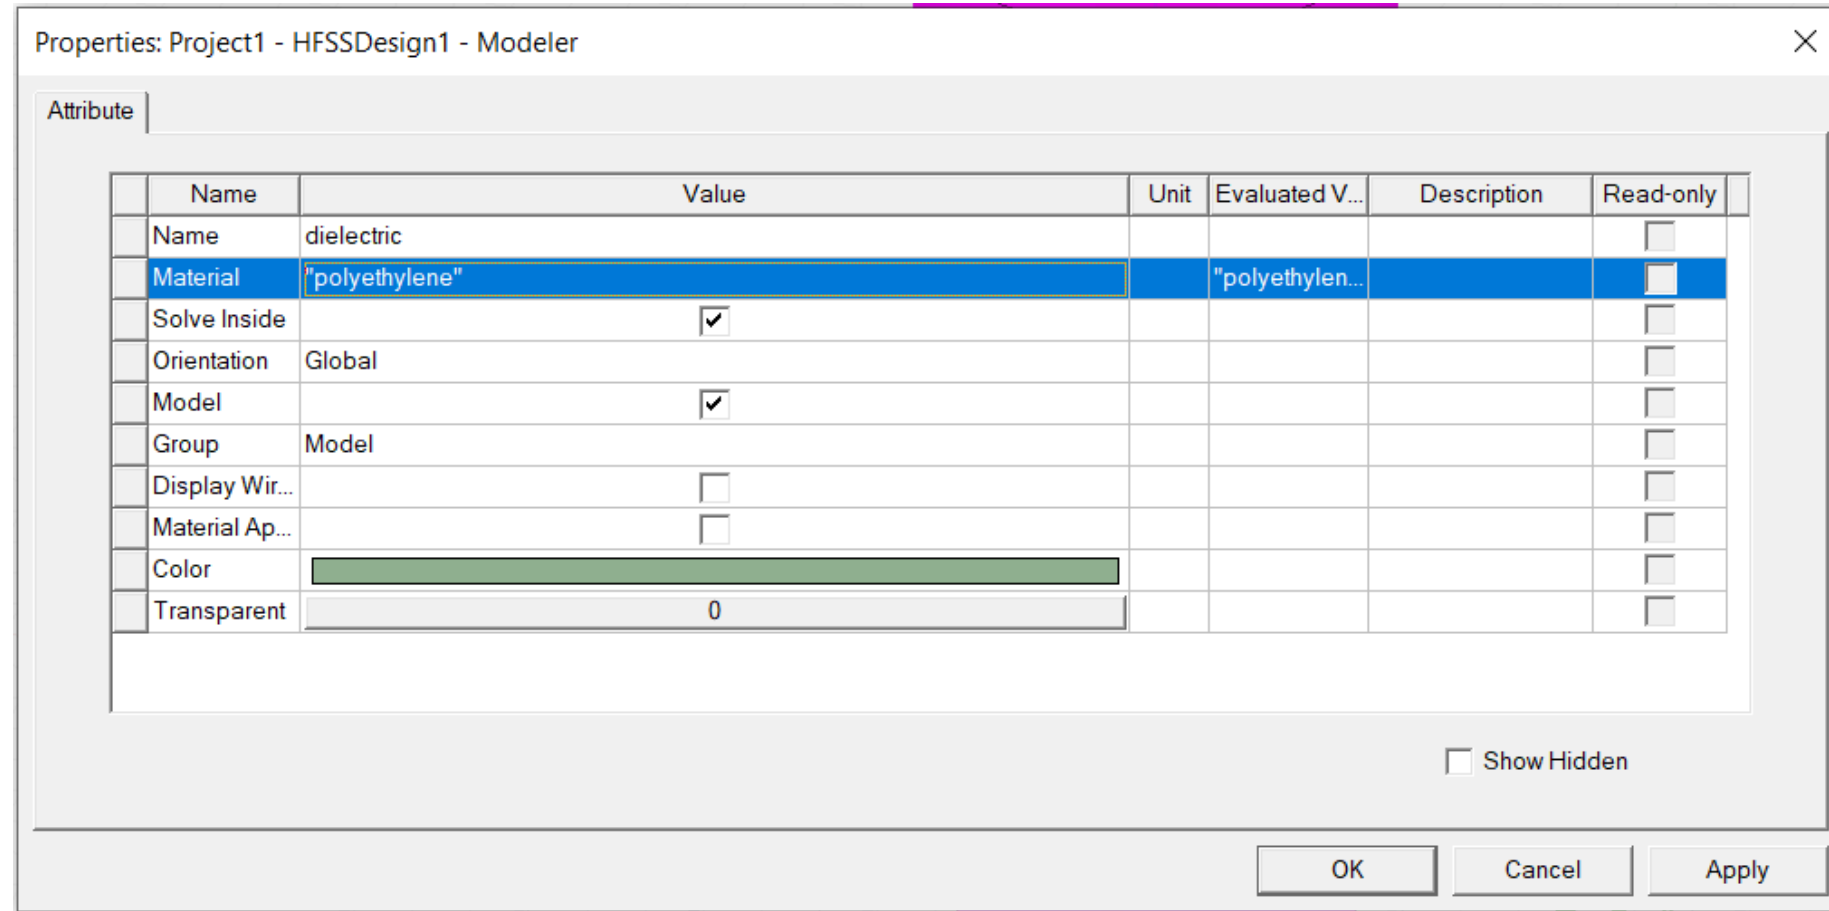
Properties: Project1 - HFSSDesign1 - Modeler

Attribute

| Name | Value | Unit | Evaluated V... | Description | Read-only |
|---|---|---|---|---|---|
| Name | dielectric | | | | |
| Material | "polyethylene" | | "polyethylen... | | |
| Solve Inside | ✔ | | | | |
| Orientation | Global | | | | |
| Model | ✔ | | | | |
| Group | Model | | | | |
| Display Wir... | | | | | |
| Material Ap... | | | | | |
| Color | | | | | |
| Transparent | 0 | | | | |

Show Hidden

OK Cancel Apply